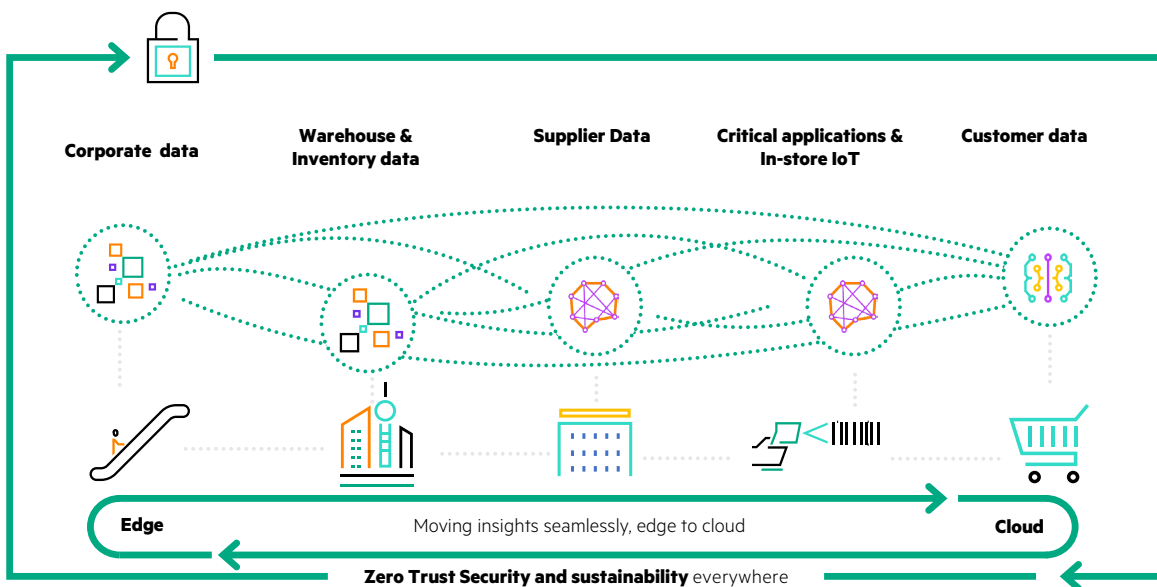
Corporate data

Warehouse & Inventory data

Supplier Data

Critical applications & In-store IoT

Customer data

Edge

Moving insights seamlessly, edge to cloud

Cloud

Zero Trust Security and sustainability everywhere